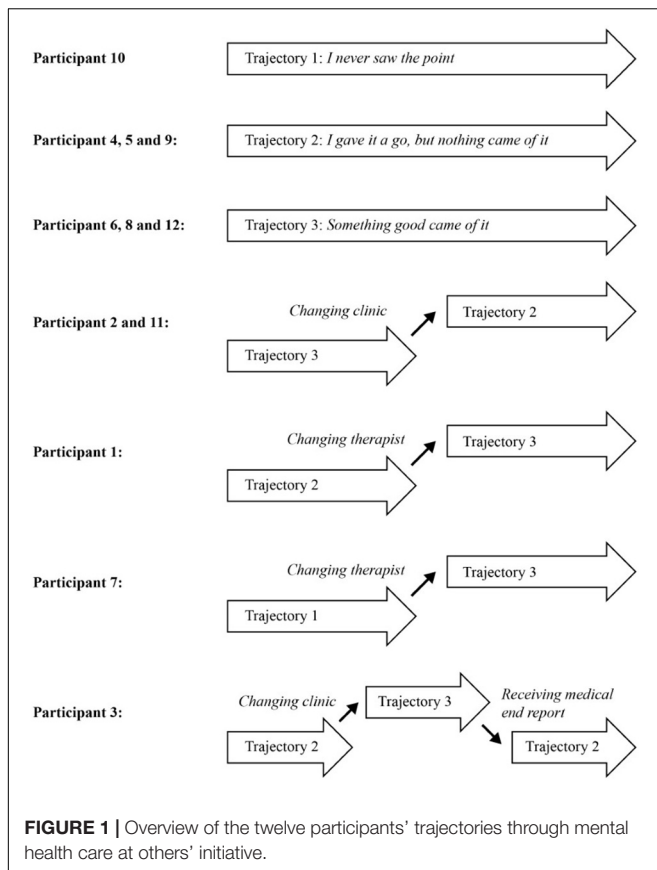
Participant 10

Trajectory 1: *I never saw the point*

Participant 4, 5 and 9:

Trajectory 2: *I gave it a go, but nothing came of it*

Participant 6, 8 and 12:

Trajectory 3: *Something good came of it*

Participant 2 and 11:

*Changing clinic*

Trajectory 3

Trajectory 2

Participant 1:

*Changing therapist*

Trajectory 2

Trajectory 3

Participant 7:

*Changing therapist*

Trajectory 1

Trajectory 3

Participant 3:

*Changing clinic*

Trajectory 2

Trajectory 3

*Receiving medical end report*

Trajectory 2

**FIGURE 1 |** Overview of the twelve participants' trajectories through mental health care at others' initiative.